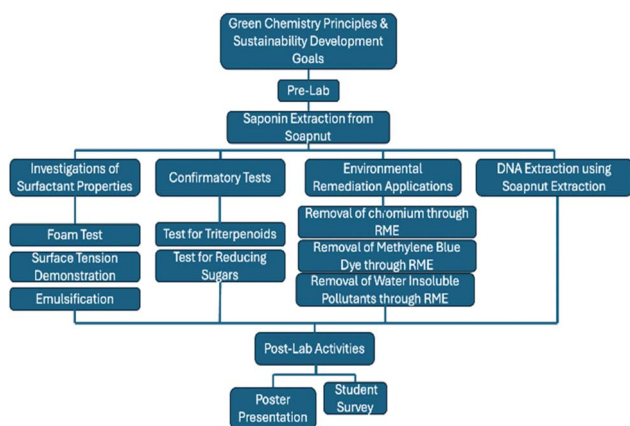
Green Chemistry Principles & Sustainability Development Goals

Pre-Lab

Saponin Extraction from Soapnut

Investigations of Surfactant Properties

Confirmatory Tests

Environmental Remediation Applications

DNA Extraction using Soapnut Extraction

Foam Test

Surface Tension Demonstration

Emulsification

Test for Triterpenoids

Test for Reducing Sugars

Removal of chromium through RME

Removal of Methylene Blue Dye through RME

Removal of Water Insoluble Pollutants through RME

Post-Lab Activities

Poster Presentation

Student Survey